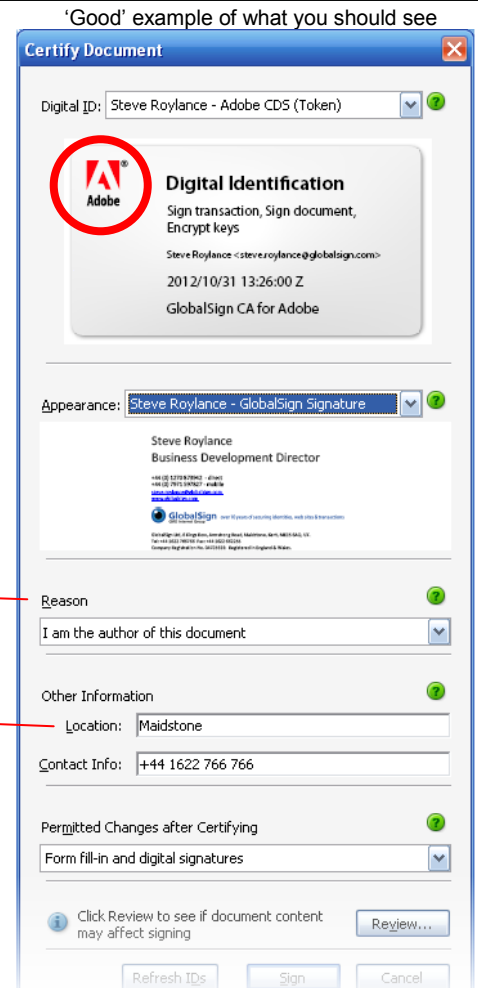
'Good' example of what you should see

Certify Document

Digital ID: Steve Roylance - Adobe CDS (Token)

Adobe

Digital Identification
Sign transaction, Sign document, Encrypt keys
Steve Roylance <steve.roylance@globalsign.com>
2012/10/31 13:26:00 Z
GlobalSign CA for Adobe

Appearance: Steve Roylance - GlobalSign Signature

Steve Roylance
Business Development Director

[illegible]

GlobalSign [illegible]

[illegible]

Reason
I am the author of this document

Other Information
Location: Maidstone
Contact Info: +44 1622 766 766

Permitted Changes after Certifying
Form fill-in and digital signatures

Click Review to see if document content may affect signing
Review...

Refresh IDs Sign Cancel